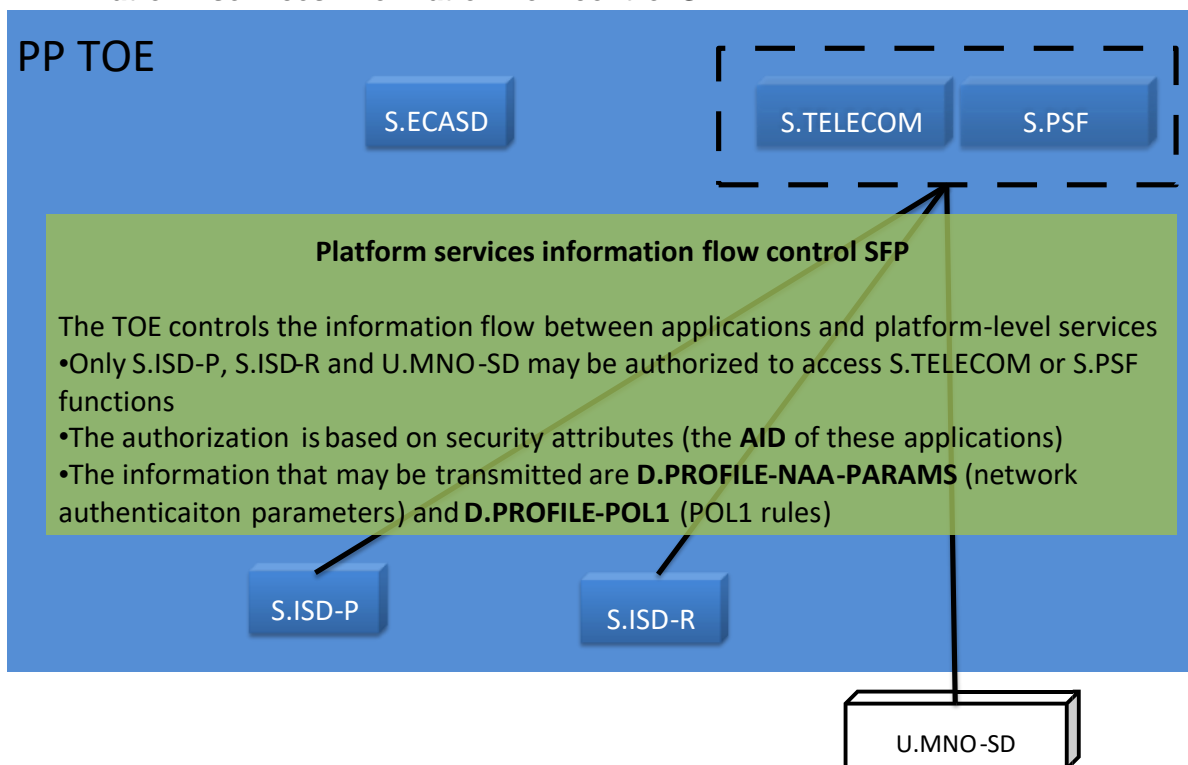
PP TOE

S.ECASD

S.TELECOM

S.PSF

**Platform services information flow control SFP**

The TOE controls the information flow between applications and platform-level services
•Only S.ISD-P, S.ISD-R and U.MNO-SD may be authorized to access S.TELECOM or S.PSF functions
•The authorization is based on security attributes (the **AID** of these applications)
•The information that may be transmitted are **D.PROFILE-NAA-PARAMS** (network authenticaiton parameters) and **D.PROFILE-POL1** (POL1 rules)

S.ISD-P

S.ISD-R

U.MNO-SD